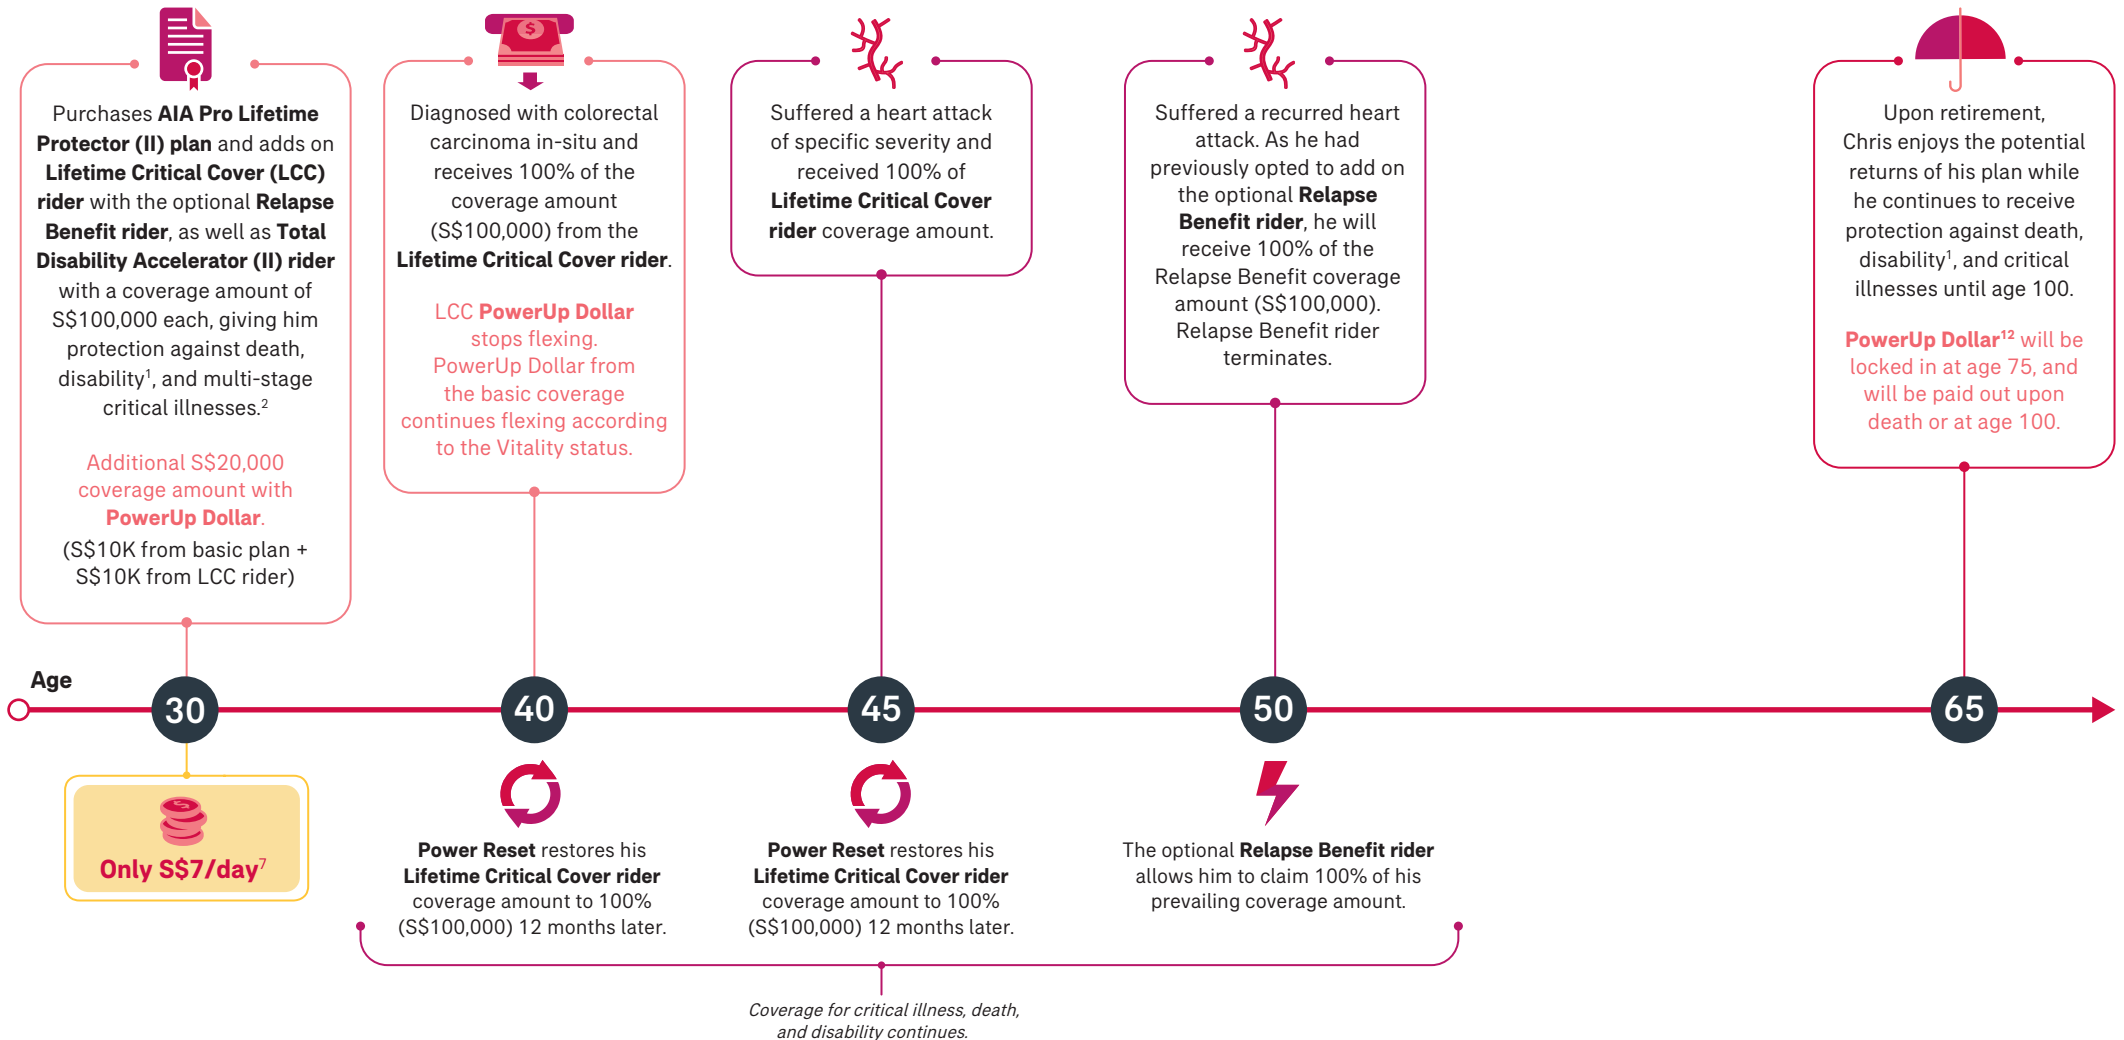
Purchases AIA Pro Lifetime Protector (II) plan and adds on Lifetime Critical Cover (LCC) rider with the optional Relapse Benefit rider, as well as Total Disability Accelerator (II) rider with a coverage amount of S$100,000 each, giving him protection against death, disability$^1$, and multi-stage critical illnesses.$^2$

Additional S$20,000 coverage amount with PowerUp Dollar.

(S$10K from basic plan + S$10K from LCC rider)

Diagnosed with colorectal carcinoma in-situ and receives 100% of the coverage amount (S$100,000) from the Lifetime Critical Cover rider.

LCC PowerUp Dollar stops flexing. PowerUp Dollar from the basic coverage continues flexing according to the Vitality status.

Suffered a heart attack of specific severity and received 100% of Lifetime Critical Cover rider coverage amount.

Suffered a recurred heart attack. As he had previously opted to add on the optional Relapse Benefit rider, he will receive 100% of the Relapse Benefit coverage amount (S$100,000). Relapse Benefit rider terminates.

Upon retirement, Chris enjoys the potential returns of his plan while he continues to receive protection against death, disability$^1$, and critical illnesses until age 100.

PowerUp Dollar$^{12}$ will be locked in at age 75, and will be paid out upon death or at age 100.

Age

30

40

45

50

65

Only S$7/day$^7$

Power Reset restores his Lifetime Critical Cover rider coverage amount to 100% (S$100,000) 12 months later.

Power Reset restores his Lifetime Critical Cover rider coverage amount to 100% (S$100,000) 12 months later.

The optional Relapse Benefit rider allows him to claim 100% of his prevailing coverage amount.

Coverage for critical illness, death, and disability continues.